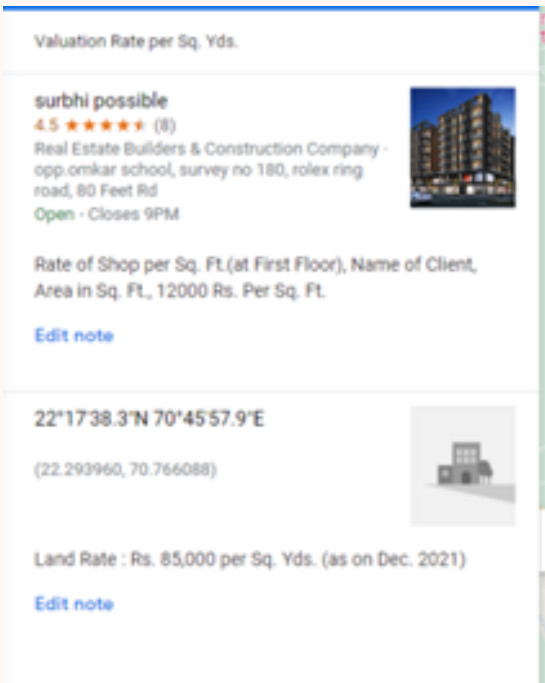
Valuation Rate per Sq. Yds.

surbhi possible
4.5 ★★★★★ (8)
Real Estate Builders & Construction Company · opp.omkar school, survey no 180, rolex ring road, 80 Feet Rd
Open · Closes 9PM

Rate of Shop per Sq. Ft.(at First Floor), Name of Client, Area in Sq. Ft., 12000 Rs. Per Sq. Ft.

Edit note

22°17'38.3"N 70°45'57.9"E

(22.293960, 70.766088)

Land Rate : Rs. 85,000 per Sq. Yds. (as on Dec. 2021)

Edit note